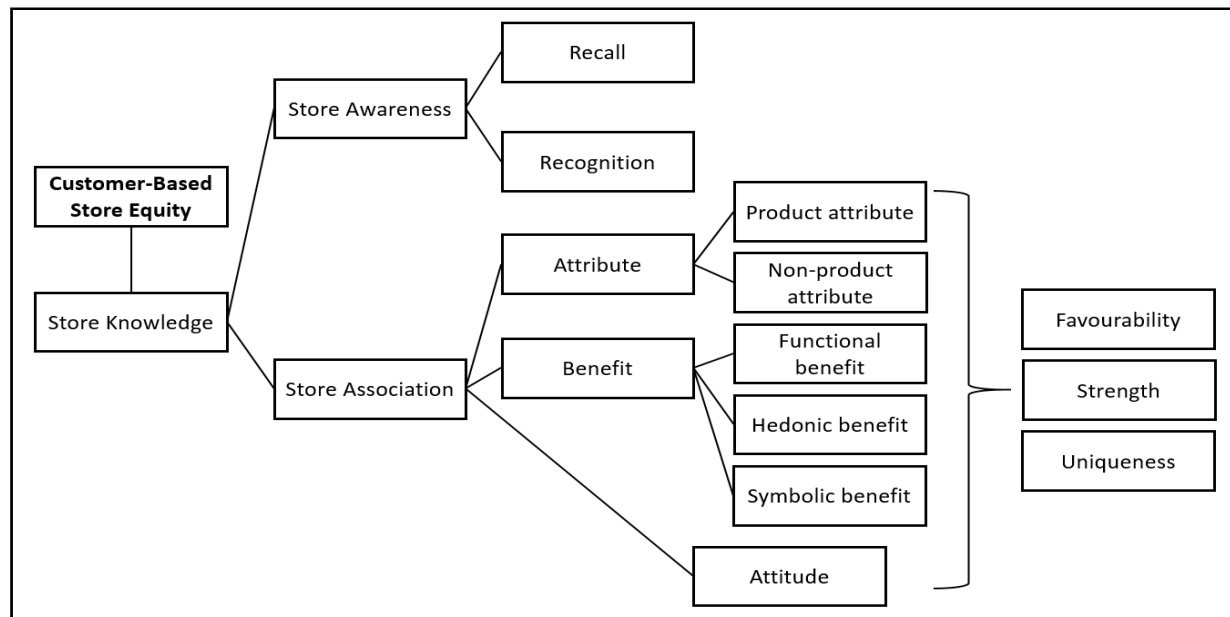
Customer-Based Store Equity

Store Knowledge

Store Awareness

Recall

Recognition

Store Association

Attribute

Product attribute

Non-product attribute

Benefit

Functional benefit

Hedonic benefit

Symbolic benefit

Attitude

Favourability

Strength

Uniqueness